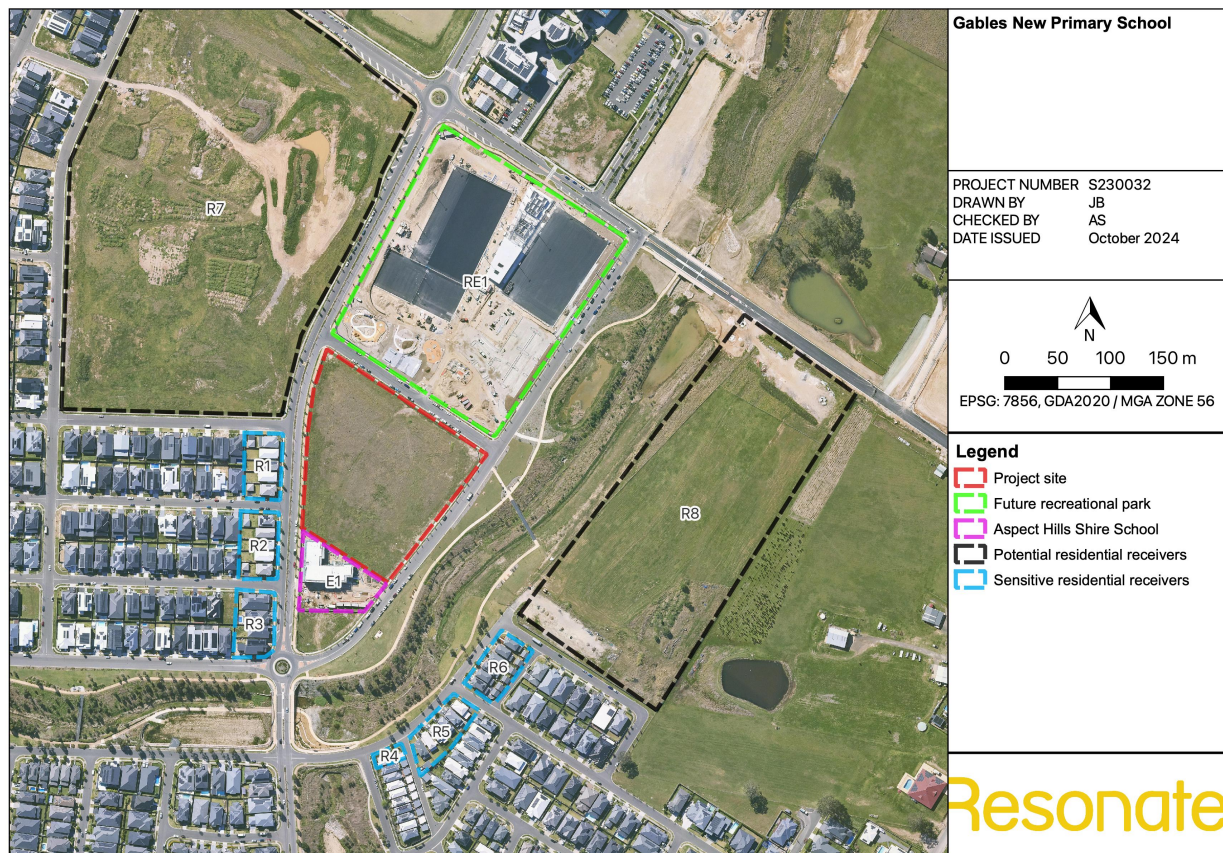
R7

RE1

R1

R2

E1

R3

R8

R6

R5

R4

Gables New Primary School

| PROJECT NUMBER | S230032 |
|---|---|
| DRAWN BY | JB |
| CHECKED BY | AS |
| DATE ISSUED | October 2024 |

N

0 50 100 150 m

EPSG: 7856, GDA2020 / MGA ZONE 56

Legend
Project site
Future recreational park
Aspect Hills Shire School
Potential residential receivers
Sensitive residential receivers

Resonate